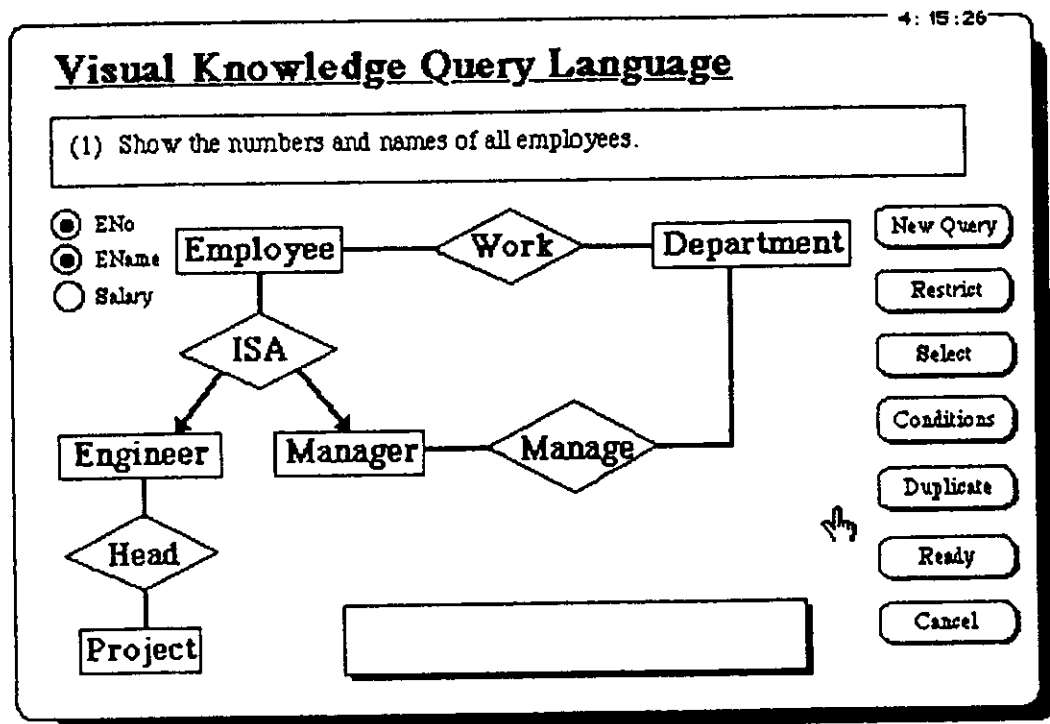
4:15:26

Visual Knowledge Query Language

(1) Show the numbers and names of all employees.

ENo
EName
Salary

Employee
Work
Department
ISA
Engineer
Manager
Manage
Head
Project

New Query
Restrict
Select
Conditions
Duplicate
Ready
Cancel